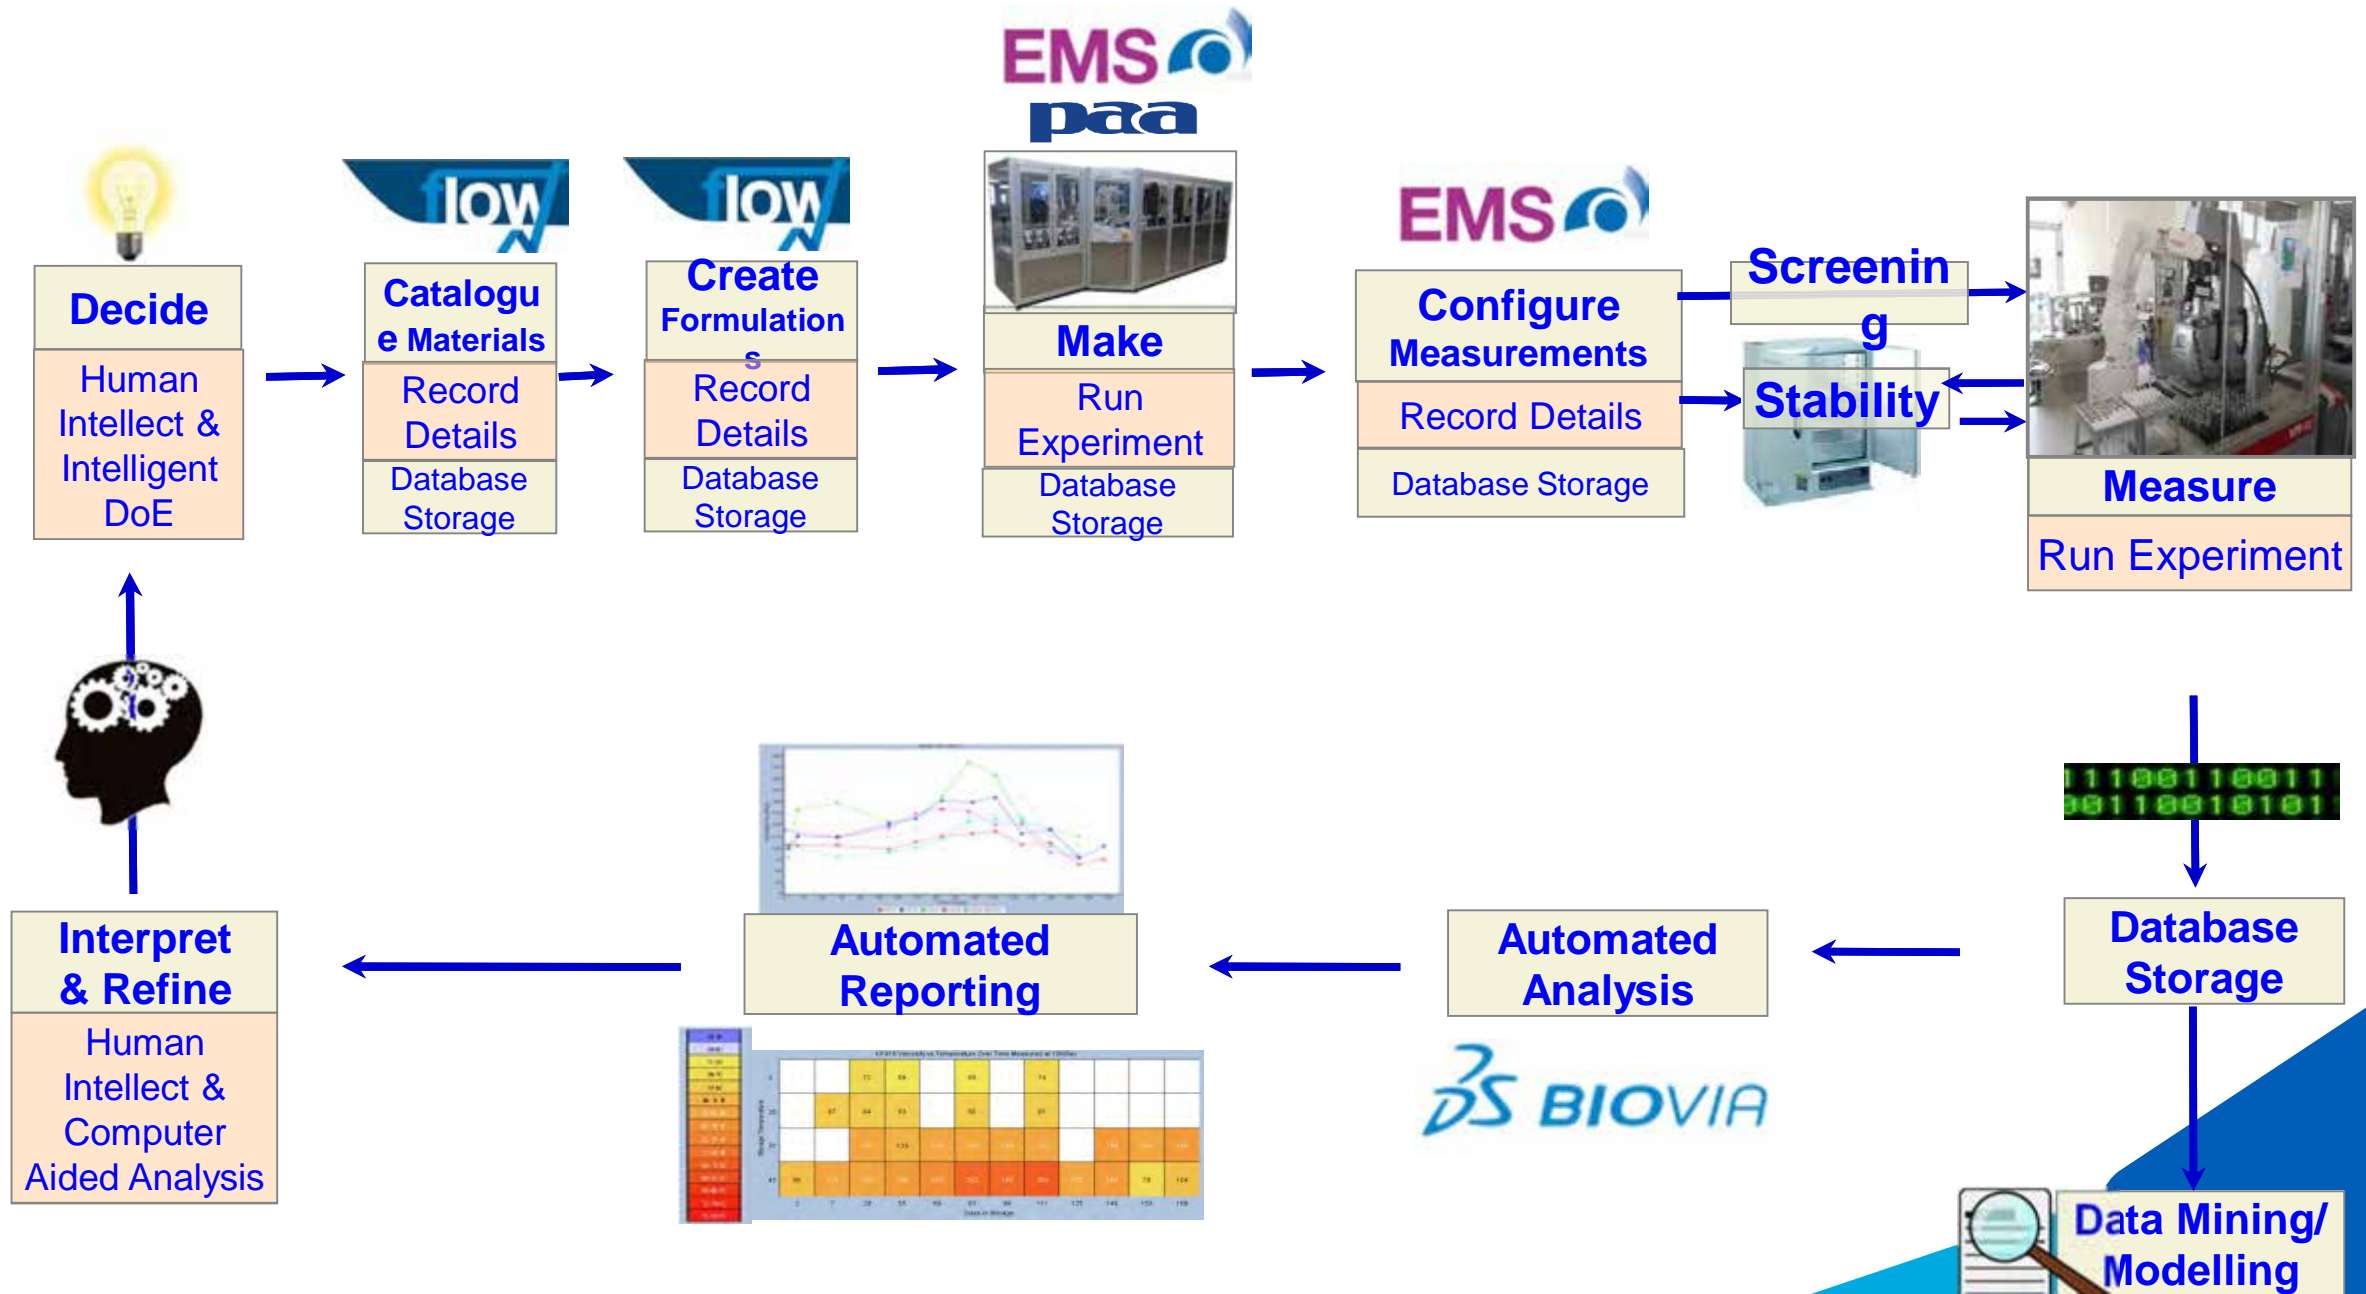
EMS
paa

flow

flow

EMS

Decide

Human Intellect & Intelligent DoE

Catalogue Materials

Record Details

Database Storage

Create Formulations

Record Details

Database Storage

Make

Run Experiment

Database Storage

Configure Measurements

Record Details

Database Storage

Screening

Stability

Measure

Run Experiment

1 1 1 0 0 1 1 0 0 1 1
0 0 1 1 0 0 1 0 1 0 1

Database Storage

Data Mining/ Modelling

Automated Analysis

BIOVIA

Automated Reporting

Interpret & Refine

Human Intellect & Computer Aided Analysis